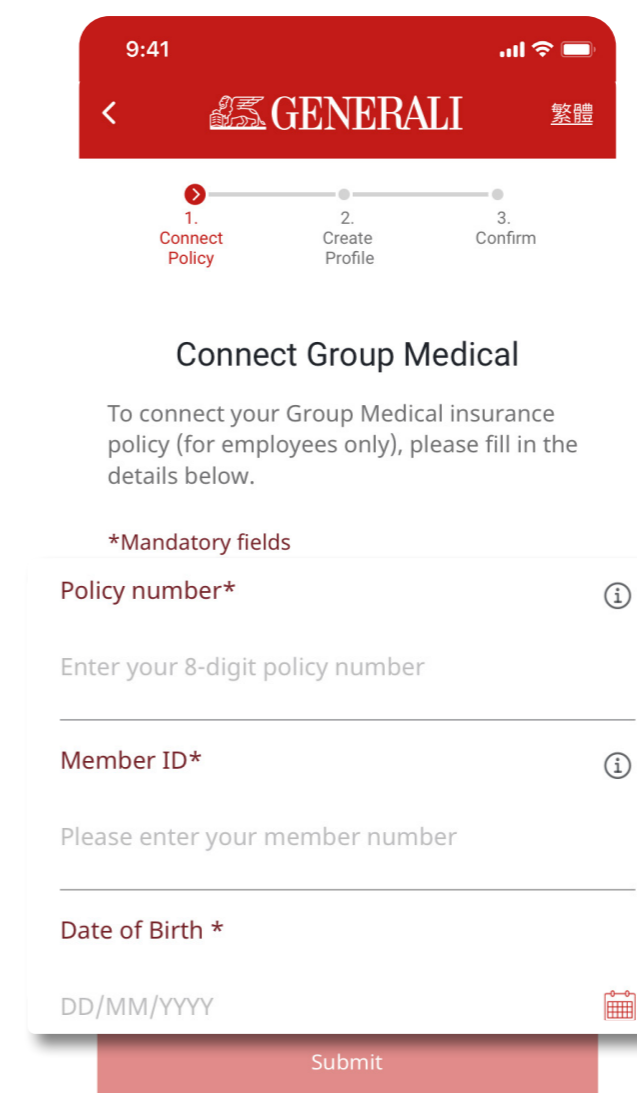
9:41

<

GENERALI

繁體

1. Connect Policy

2. Create Profile

3. Confirm

Connect Group Medical

To connect your Group Medical insurance policy (for employees only), please fill in the details below.

*Mandatory fields

Policy number*

Enter your 8-digit policy number

Member ID*

Please enter your member number

Date of Birth *

DD/MM/YYYY

Submit